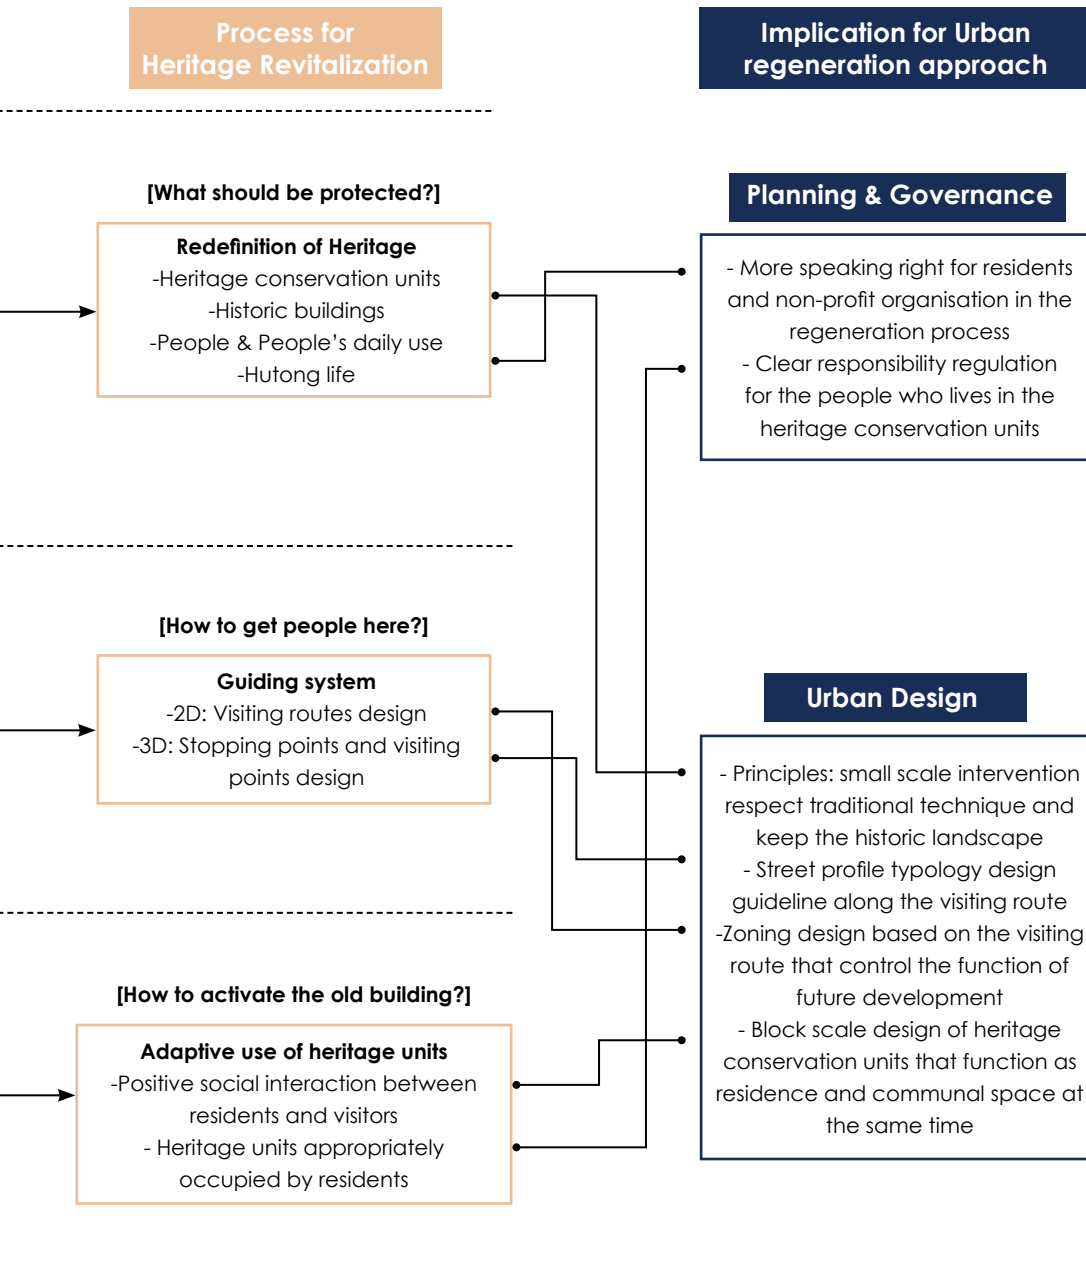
Process for Heritage Revitalization

Implication for Urban regeneration approach

[What should be protected?]

Redefinition of Heritage
-Heritage conservation units
-Historic buildings
-People & People's daily use
-Hutong life

Planning & Governance

- More speaking right for residents and non-profit organisation in the regeneration process
- Clear responsibility regulation for the people who lives in the heritage conservation units

[How to get people here?]

Guiding system
-2D: Visiting routes design
-3D: Stopping points and visiting points design

Urban Design

- Principles: small scale intervention respect traditional technique and keep the historic landscape
- Street profile typology design guideline along the visiting route
-Zoning design based on the visiting route that control the function of future development
- Block scale design of heritage conservation units that function as residence and communal space at the same time

[How to activate the old building?]

Adaptive use of heritage units
-Positive social interaction between residents and visitors
- Heritage units appropriately occupied by residents